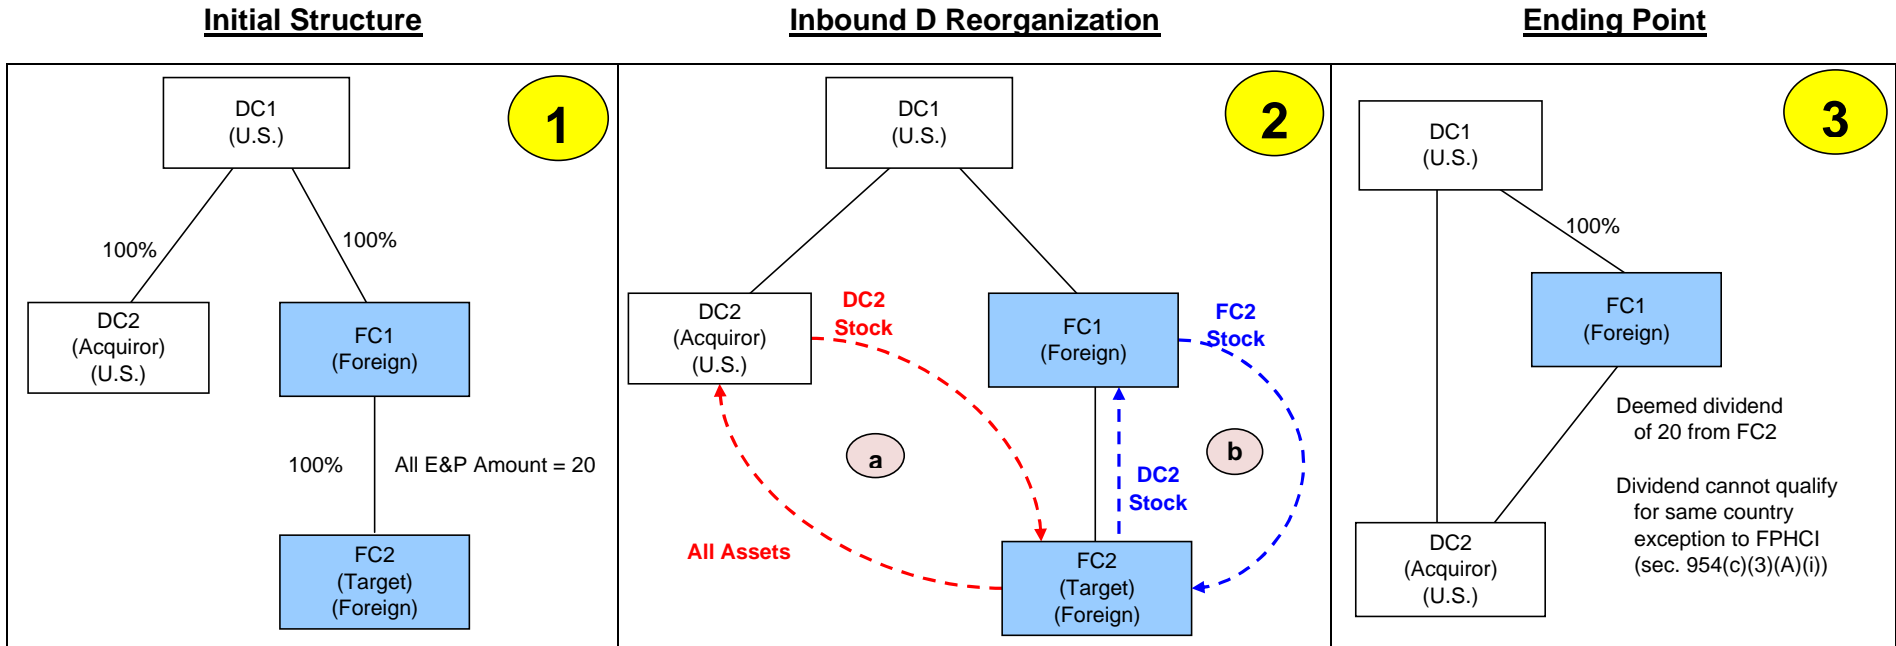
Initial Structure

1

DC1
(U.S.)

100%

100%

DC2
(Acquiror)
(U.S.)

FC1
(Foreign)

100%

All E&P Amount = 20

FC2
(Target)
(Foreign)

Inbound D Reorganization

2

DC1
(U.S.)

DC2
(Acquiror)
(U.S.)

DC2
Stock

FC1
(Foreign)

FC2
Stock

a

b

DC2
Stock

All Assets

FC2
(Target)
(Foreign)

Ending Point

3

DC1
(U.S.)

100%

FC1
(Foreign)

Deemed dividend of 20 from FC2

Dividend cannot qualify for same country exception to FPHCI (sec. 954(c)(3)(A)(i))

DC2
(Acquiror)
(U.S.)